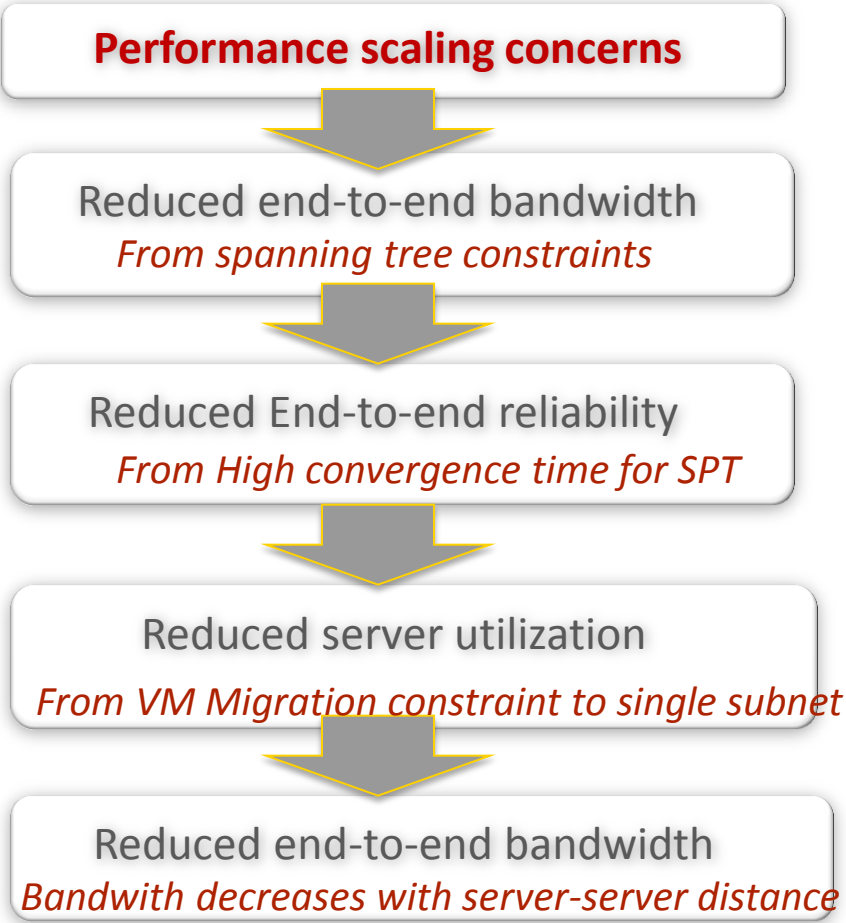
Performance scaling concerns

Reduced end-to-end bandwidth
From spanning tree constraints

Reduced End-to-end reliability
From High convergence time for SPT

Reduced server utilization
From VM Migration constraint to single subnet

Reduced end-to-end bandwidth
Bandwith decreases with server-server distance